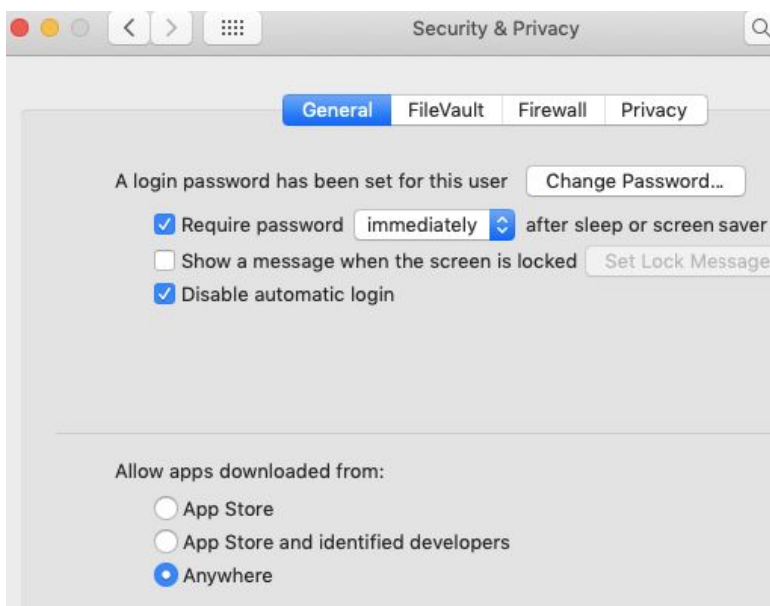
Security & Privacy

General FileVault Firewall Privacy

A login password has been set for this user Change Password...

Require password immediately after sleep or screen saver

Show a message when the screen is locked Set Lock Message

Disable automatic login

Allow apps downloaded from:

App Store

App Store and identified developers

Anywhere